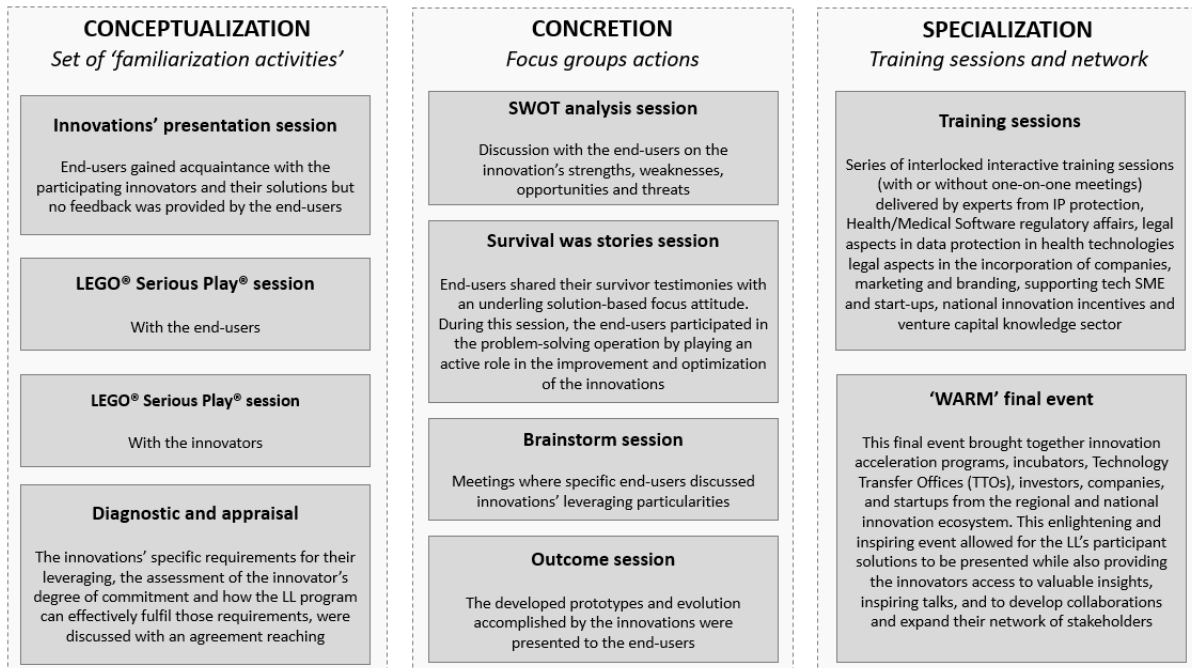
CONCEPTUALIZATION
*Set of 'familiarization activities'*

Innovations' presentation session

End-users gained acquaintance with the participating innovators and their solutions but no feedback was provided by the end-users

LEGO® Serious Play® session

With the end-users

LEGO® Serious Play® session

With the innovators

Diagnostic and appraisal

The innovations' specific requirements for their leveraging, the assessment of the innovator's degree of commitment and how the LL program can effectively fulfil those requirements, were discussed with an agreement reaching

CONCRETION
*Focus groups actions*

SWOT analysis session

Discussion with the end-users on the innovation's strengths, weaknesses, opportunities and threats

Survival was stories session

End-users shared their survivor testimonies with an underling solution-based focus attitude. During this session, the end-users participated in the problem-solving operation by playing an active role in the improvement and optimization of the innovations

Brainstorm session

Meetings where specific end-users discussed innovations' leveraging particularities

Outcome session

The developed prototypes and evolution accomplished by the innovations were presented to the end-users

SPECIALIZATION
*Training sessions and network*

Training sessions

Series of interlocked interactive training sessions (with or without one-on-one meetings) delivered by experts from IP protection, Health/Medical Software regulatory affairs, legal aspects in data protection in health technologies legal aspects in the incorporation of companies, marketing and branding, supporting tech SME and start-ups, national innovation incentives and venture capital knowledge sector

'WARM' final event

This final event brought together innovation acceleration programs, incubators, Technology Transfer Offices (TTOs), investors, companies, and startups from the regional and national innovation ecosystem. This enlightening and inspiring event allowed for the LL's participant solutions to be presented while also providing the innovators access to valuable insights, inspiring talks, and to develop collaborations and expand their network of stakeholders